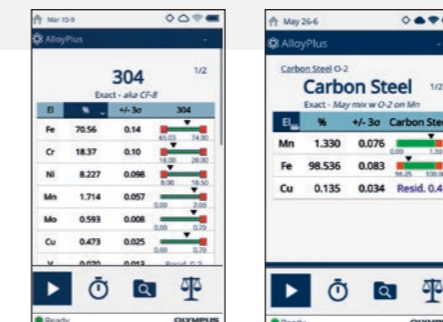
Mar 15-9

AlloyPlus

304

1/2

Exact - aka CF-8

| El | % | +/- 3σ | 304 |
|---|---|---|---|
| Fe | 70.56 | 0.14 | 65.03 74.90 |
| Cr | 18.37 | 0.10 | 18.00 20.50 |
| Ni | 8.227 | 0.098 | 8.00 10.50 |
| Mn | 1.714 | 0.057 | 0.00 2.00 |
| Mo | 0.593 | 0.008 | 0.00 0.75 |
| Cu | 0.473 | 0.025 | 0.00 0.75 |
| V | 0.030 | 0.013 | Resid. 0.2 |

Ready

OLYMPUS

May 26-6

AlloyPlus

Carbon Steel O-2

Carbon Steel

1/2

Exact - May mix w O-2 on Mn

| El | % | +/- 3σ | Carbon Steel |
|---|---|---|---|
| Mn | 1.330 | 0.076 | 0.00 |
| Fe | 98.536 | 0.083 | 98.25 100.00 |
| Cu | 0.135 | 0.034 | Resid. 0.4 |

Ready